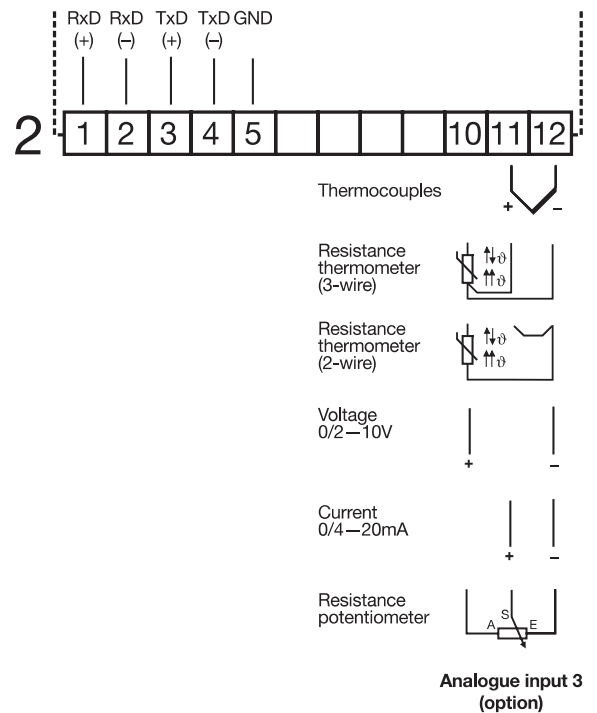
RxD (+) RxD (–) TxD (+) TxD (–) GND

2

| 1 | 2 | 3 | 4 | 5 | | | | | 10 | 11 | 12 |
|---|---|---|---|---|---|---|---|---|---|---|---|

Thermocouples

+ –

Resistance thermometer (3-wire)

$\vartheta$ $\vartheta$

Resistance thermometer (2-wire)

$\vartheta$ $\vartheta$

Voltage 0/2—10V

+ –

Current 0/4—20mA

+ –

Resistance potentiometer

A S E

Analogue input 3 (option)